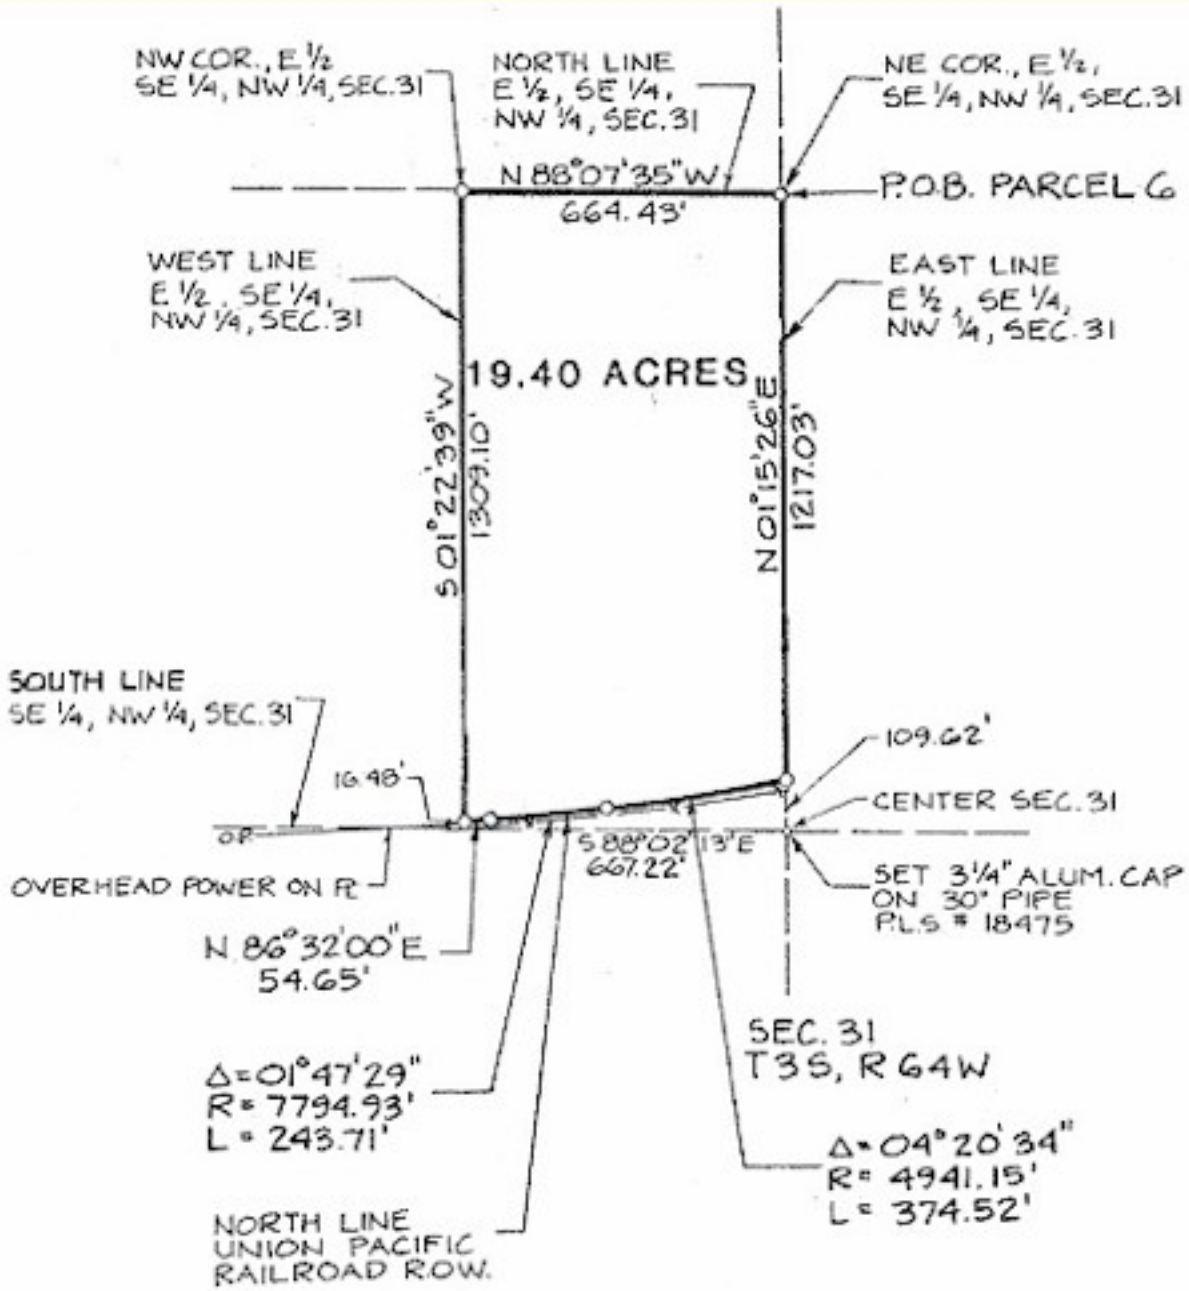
NW COR., E 1/2 SE 1/4, NW 1/4, SEC. 31

NORTH LINE E 1/2, SE 1/4, NW 1/4, SEC. 31

NE COR., E 1/2, SE 1/4, NW 1/4, SEC. 31

N 88°07'35"W
664.43'

P.O.B. PARCEL 6

WEST LINE E 1/2, SE 1/4, NW 1/4, SEC. 31

EAST LINE E 1/2, SE 1/4, NW 1/4, SEC. 31

19.40 ACRES

S 01°22'39"W
1309.10'

N 01°15'26"E
1217.03'

SOUTH LINE SE 1/4, NW 1/4, SEC. 31

16.48'

109.62'

CENTER SEC. 31

OP

S 88°02'13"E
667.22'

OVERHEAD POWER ON PL

SET 3 1/4" ALUM. CAP ON 30" PIPE P.L.S # 18475

N 86°32'00"E
54.65'

SEC. 31
T3S, R64W

$\Delta$=01°47'29"
R= 7794.93'
L = 243.71'

$\Delta$= 04°20'34"
R= 4941.15'
L= 374.52'

NORTH LINE UNION PACIFIC RAILROAD ROW.